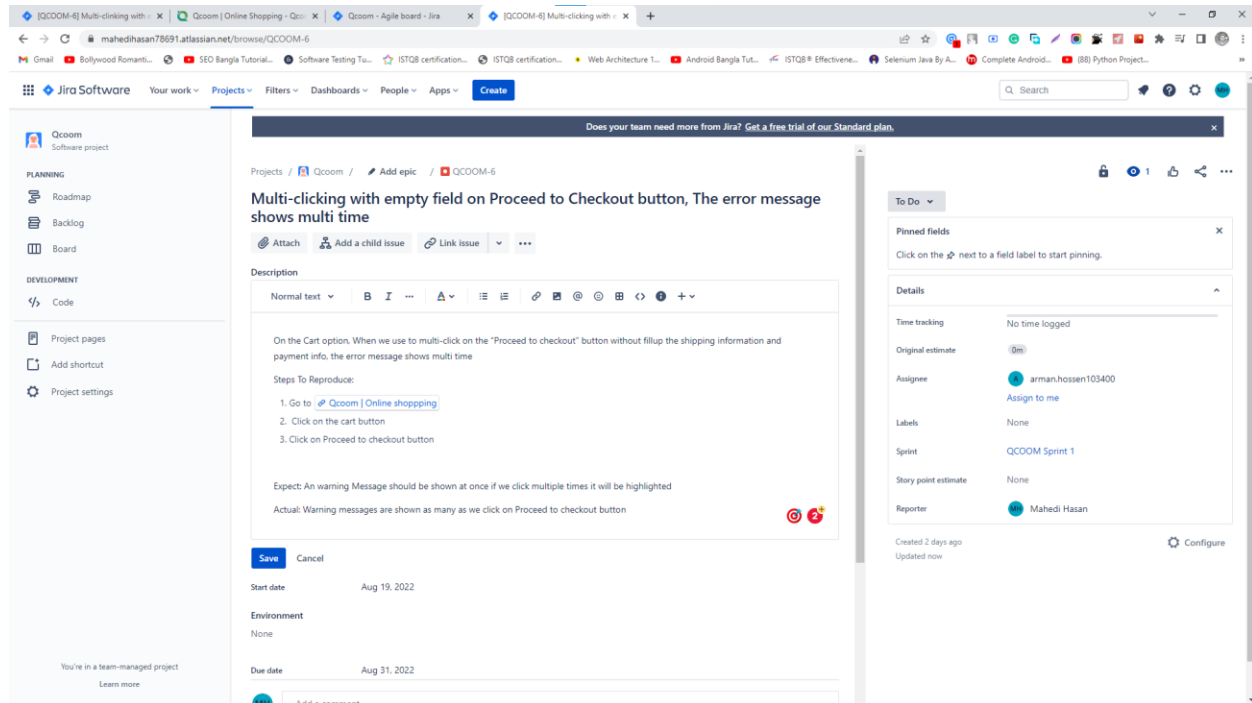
[QCOOM-6] Multi-clicking with e × | Qcoom | Online Shopping - Qco × | Qcoom - Agile board - Jira × | [QCOOM-6] Multi-clicking with × | +

mahedihasan78691.atlassian.net/browse/QCOOM-6

Gmail | Bollywood Romanti... | SEO Bangla Tutorial... | Software Testing Tu... | ISTQB certification... | ISTQB certification... | Web Architecture 1... | Android Bangla Tut... | ISTQB® Effectivene... | Selenium Java By A... | Complete Android... | (88) Python Project...

Jira Software Your work Projects Filters Dashboards People Apps Create

Search

Qcoom
Software project

PLANNING
Roadmap
Backlog
Board

DEVELOPMENT
Code

Project pages
Add shortcut
Project settings

You're in a team-managed project
Learn more

Does your team need more from Jira? Get a free trial of our Standard plan.

Projects / Qcoom / Add epic / QCOOM-6

Multi-clicking with empty field on Proceed to Checkout button, The error message shows multi time

Attach Add a child issue Link issue ...

Description

Normal text B I ... A

On the Cart option, When we use to multi-click on the "Proceed to checkout" button without fillup the shipping information and payment info, the error message shows multi time

Steps To Reproduce:

1. Go to Qcoom | Online shoppping
2. Click on the cart button
3. Click on Proceed to checkout button

Expect: An warning Message should be shown at once if we click multiple times it will be highlighted

Actual: Warning messages are shown as many as we click on Proceed to checkout button

Save Cancel

Start date Aug 19, 2022

Environment
None

Due date Aug 31, 2022

Add a comment...

1

To Do

Pinned fields
Click on the next to a field label to start pinning.

Details

Time tracking No time logged
Original estimate 0m
Assignee arman.hossen103400
Assign to me
Labels None
Sprint QCOOM Sprint 1
Story point estimate None
Reporter Mahedi Hasan

Created 2 days ago
Updated now

Configure